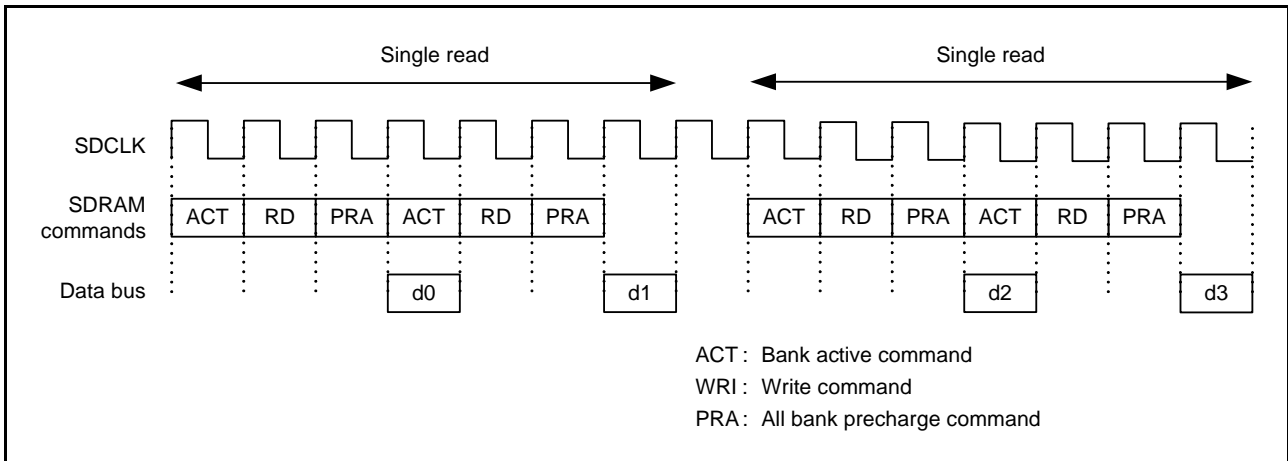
Single read

Single read

SDCLK

SDRAM commands

| ACT | RD | PRA | ACT | RD | PRA |
|---|---|---|---|---|---|

| ACT | RD | PRA | ACT | RD | PRA |
|---|---|---|---|---|---|

Data bus

d0

d1

d2

d3

ACT : Bank active command

WRI : Write command

PRA : All bank precharge command